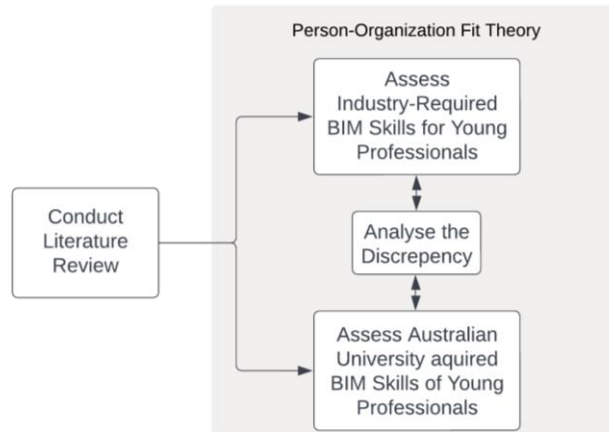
Person-Organization Fit Theory

Conduct Literature Review

Assess Industry-Required BIM Skills for Young Professionals

Analyse the Discrepency

Assess Australian University aquired BIM Skills of Young Professionals